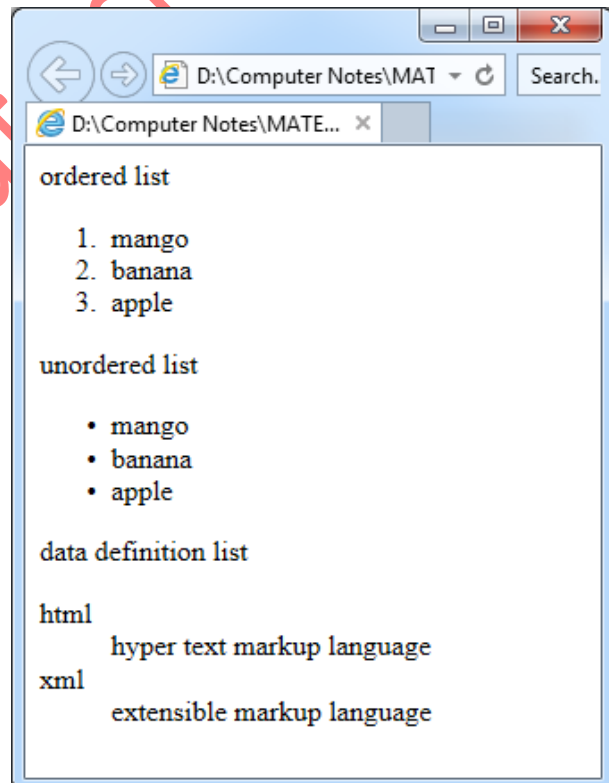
D:\Computer Notes\MAT
Search.
D:\Computer Notes\MATE...

ordered list

1. mango
2. banana
3. apple

unordered list

- mango
- banana
- apple

data definition list

html
hyper text markup language
xml
extensible markup language